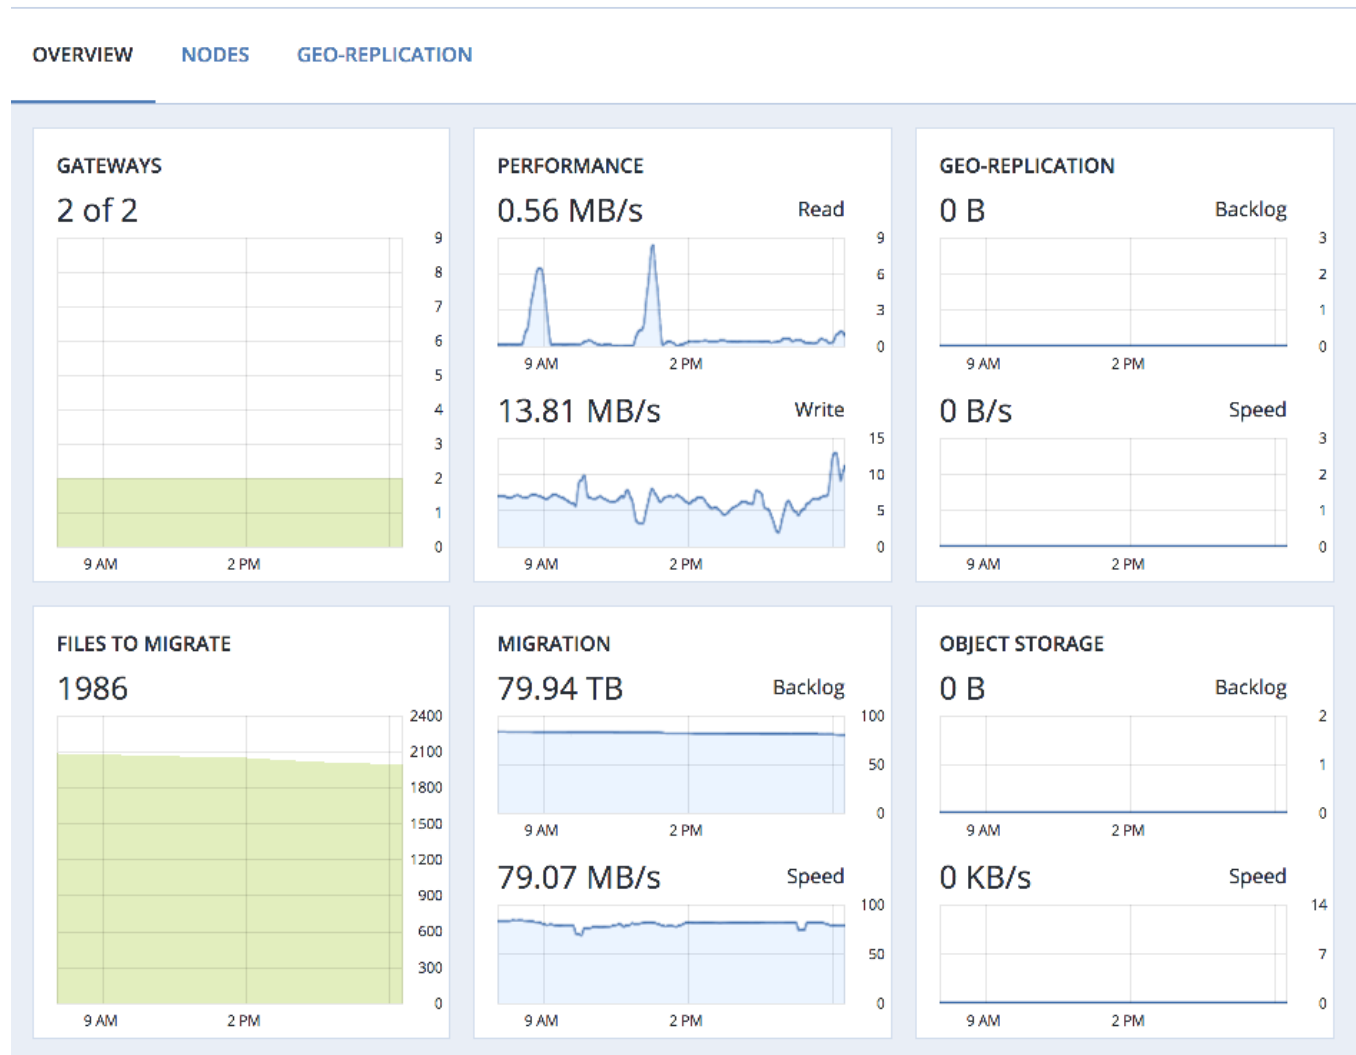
OVERVIEW NODES GEO-REPLICATION

GATEWAYS
2 of 2
9
8
7
6
5
4
3
2
1
0
9 AM 2 PM

PERFORMANCE
0.56 MB/s Read
9
6
3
0
9 AM 2 PM
13.81 MB/s Write
15
10
5
0
9 AM 2 PM

GEO-REPLICATION
0 B Backlog
3
2
1
0
9 AM 2 PM
0 B/s Speed
3
2
1
0
9 AM 2 PM

FILES TO MIGRATE
1986
2400
2100
1800
1500
1200
900
600
300
0
9 AM 2 PM

MIGRATION
79.94 TB Backlog
100
50
0
9 AM 2 PM
79.07 MB/s Speed
100
50
0
9 AM 2 PM

OBJECT STORAGE
0 B Backlog
2
1
0
9 AM 2 PM
0 KB/s Speed
14
7
0
9 AM 2 PM